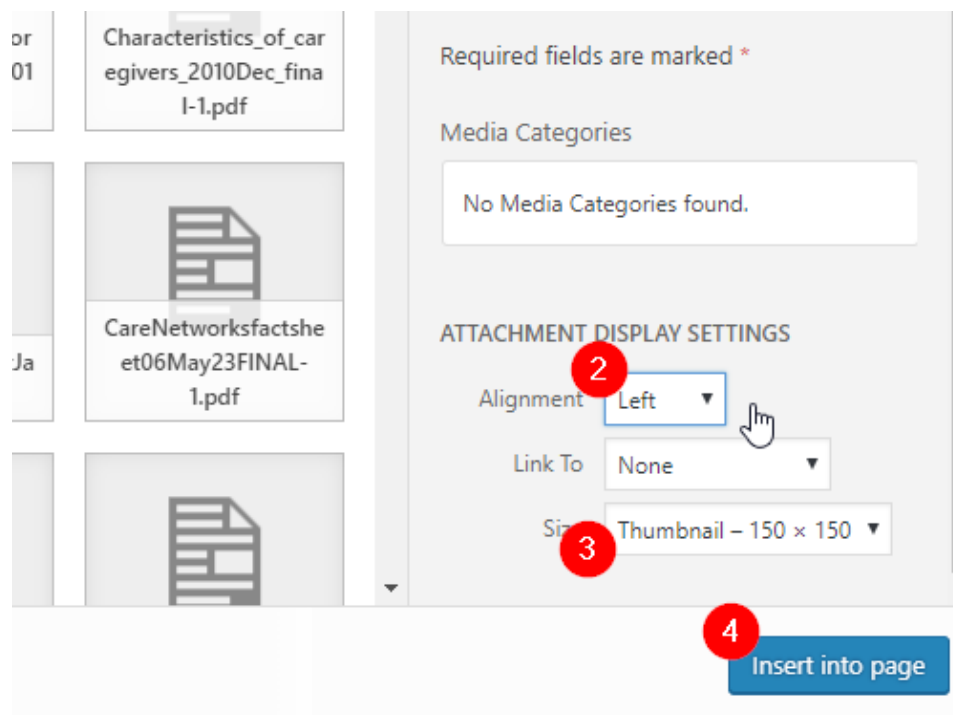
or
01

Characteristics_of_caregivers_2010Dec_final-1.pdf

Ja

CareNetworksfactsheet06May23FINAL-1.pdf

Required fields are marked *

Media Categories

No Media Categories found.

ATTACHMENT DISPLAY SETTINGS

2

Alignment Left

Link To None

Siz 3 Thumbnail – 150 × 150

4

Insert into page